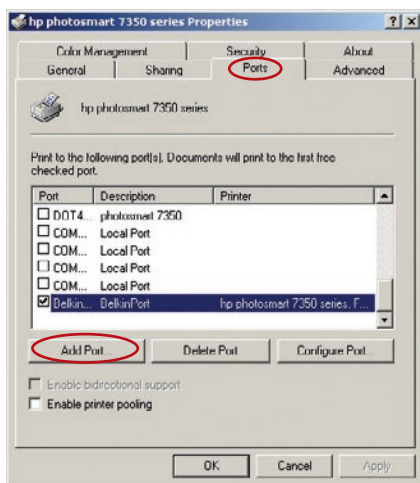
hp photosmart 7350 series Properties

?

X

Color Management

Security

About

General

Sharing

Ports

Advanced

hp photosmart 7350 series

Print to the following port(s). Documents will print to the first free checked port.

| Port | Description | Printer |
|---|---|---|
| DOT4... | photosmart 7350 | |
| COM... | Local Port | |
| COM... | Local Port | |
| COM... | Local Port | |
| COM... | Local Port | |
| Belkin... | BelkinPort | hp photosmart 7350 series, F... |

Add Port...

Delete Port

Configure Port...

Enable bidirectional support

Enable printer pooling

OK

Cancel

Apply